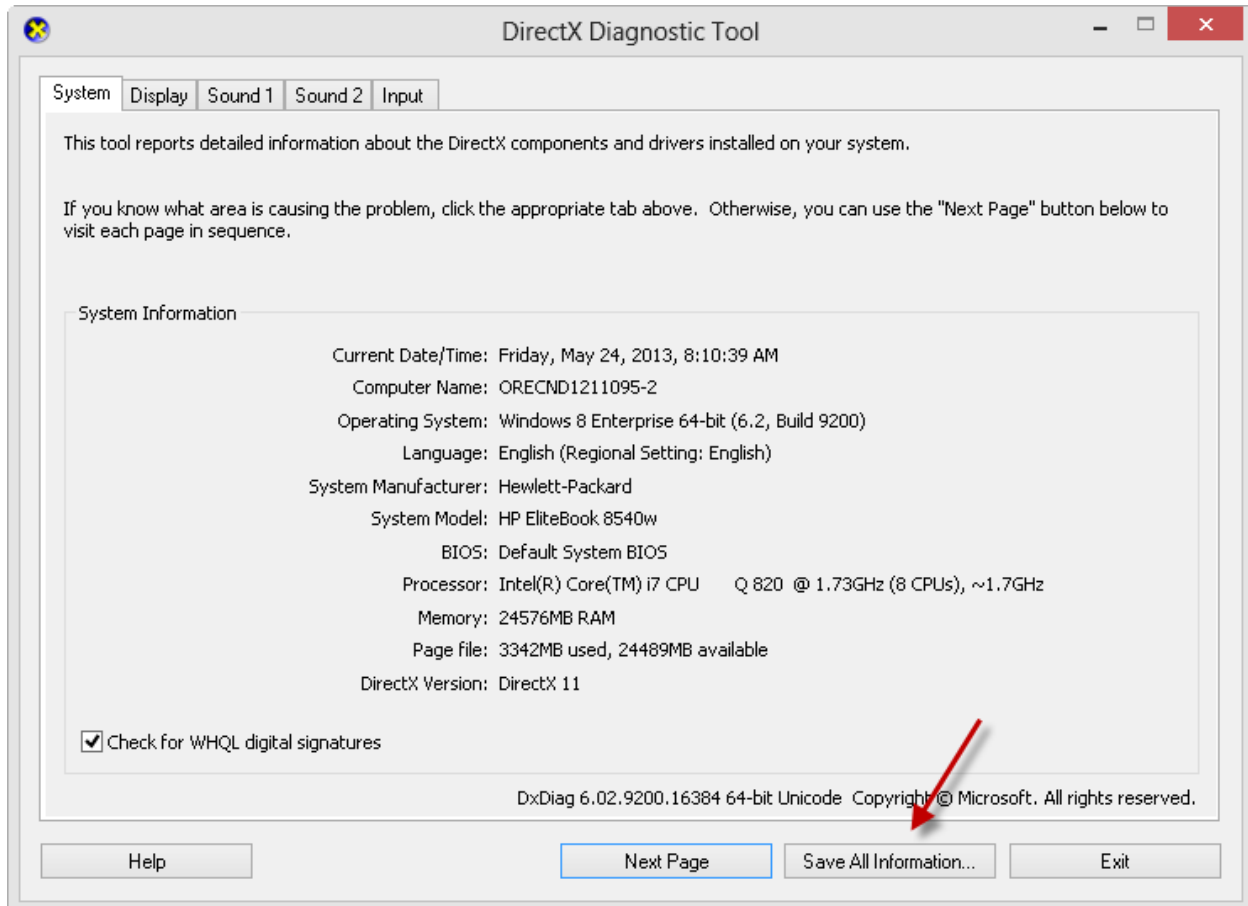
DirectX Diagnostic Tool

System | Display | Sound 1 | Sound 2 | Input

This tool reports detailed information about the DirectX components and drivers installed on your system.

If you know what area is causing the problem, click the appropriate tab above. Otherwise, you can use the "Next Page" button below to visit each page in sequence.

System Information

Current Date/Time: Friday, May 24, 2013, 8:10:39 AM
Computer Name: ORECND1211095-2
Operating System: Windows 8 Enterprise 64-bit (6.2, Build 9200)
Language: English (Regional Setting: English)
System Manufacturer: Hewlett-Packard
System Model: HP EliteBook 8540w
BIOS: Default System BIOS
Processor: Intel(R) Core(TM) i7 CPU Q 820 @ 1.73GHz (8 CPUs), ~1.7GHz
Memory: 24576MB RAM
Page file: 3342MB used, 24489MB available
DirectX Version: DirectX 11

Check for WHQL digital signatures

DxDiag 6.02.9200.16384 64-bit Unicode Copyright © Microsoft. All rights reserved.

Help | Next Page | Save All Information... | Exit